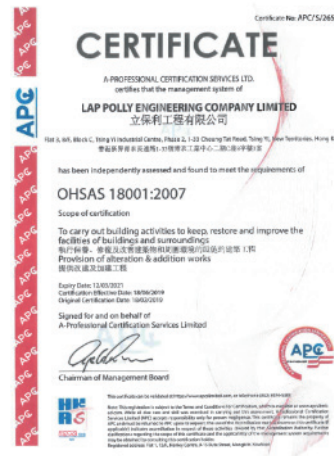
Certificate No: APC/S/265

CERTIFICATE

A-PROFESSIONAL CERTIFICATION SERVICES LTD.
certifies that the management system of

LAP POLLY ENGINEERING COMPANY LIMITED
立保利工程有限公司

Flat 3, 6/F, Block C, Tsing Yi Industrial Centre, Phase 2, 1-33 Cheung Tat Road, Tsing Yi, New Territories, Hong K
香港新界青衣長達路1-33號青衣工業中心二期C座6樓3室

has been independently assessed and found to meet the requirements of

OHSAS 18001:2007

Scope of certification

To carry out building activities to keep, restore and improve the facilities of buildings and surroundings
執行保養、修復及改善建築物和其週邊設施的活動而進行工程
Provision of alteration & addition works
提供改建及加建工程

Expiry Date: 12/03/2021
Certification Effective Date: 18/06/2019
Original Certification Date: 10/02/2019

Signed for and on behalf of
A-Professional Certification Services Limited

Chairman of Management Board

APC

APC

HKRS

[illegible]